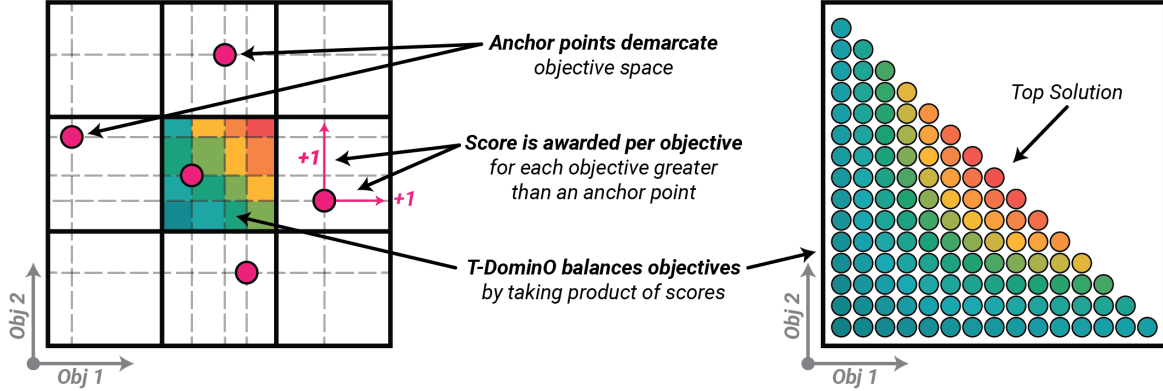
Anchor points demarcate
objective space

Score is awarded per objective
for each objective greater
than an anchor point

+1

+1

T-DominO balances objectives
by taking product of scores

Obj 2

Obj 1

Top Solution

Obj 2

Obj 1